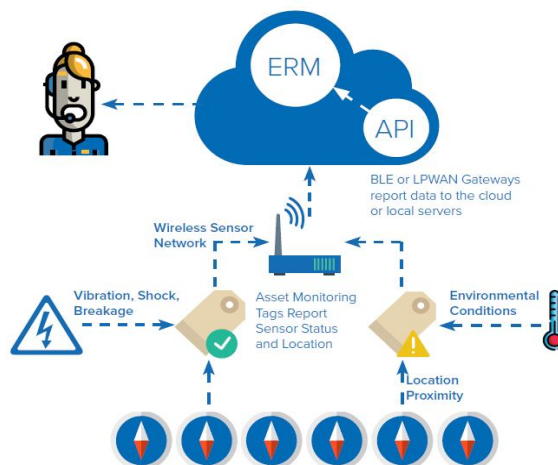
ERM

API

BLE or LPWAN Gateways report data to the cloud or local servers

Wireless Sensor Network

Vibration, Shock, Breakage

Asset Monitoring Tags Report Sensor Status and Location

Environmental Conditions

Location Proximity